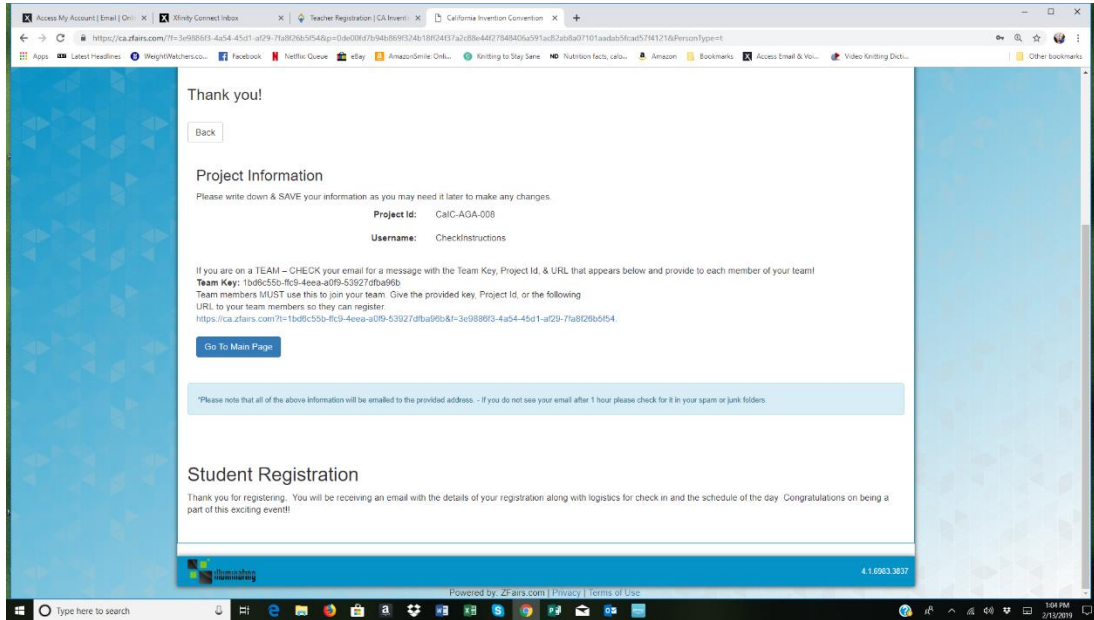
Access My Account | Email | Onli × | Xfinity Connect Inbox × | Teacher Registration | CA Inventi × | California Invention Convention × +

https://ca.zfairs.com/?f=3e9886f3-4a54-45d1-af29-7fa8f26b5f54&p=0de00fd7b94b869f324b18f24f37a2c88e44f27848406a591ac82ab8a07101aadab5fcad57f4121&PersonType=t

Apps Latest Headlines WeightWatchers.co... Facebook Netflix Queue eBay AmazonSmile: Onli... Knitting to Stay Sane Nutrition facts, calo... Amazon Bookmarks Access Email & Voi... Video Knitting Dicti... Other bookmarks

Thank you!

Back

Project Information

Please write down & SAVE your information as you may need it later to make any changes.

Project Id: CalC-AGA-008

Username: CheckInstructions

If you are on a TEAM – CHECK your email for a message with the Team Key, Project Id, & URL that appears below and provide to each member of your team!
Team Key: 1bd6c55b-ffc9-4eea-a0f9-53927dfba96b
Team members MUST use this to join your team. Give the provided key, Project Id, or the following URL to your team members so they can register.
https://ca.zfairs.com?t=1bd6c55b-ffc9-4eea-a0f9-53927dfba96b&f=3e9886f3-4a54-45d1-af29-7fa8f26b5f54.

Go To Main Page

*Please note that all of the above information will be emailed to the provided address. - If you do not see your email after 1 hour please check for it in your spam or junk folders.

Student Registration

Thank you for registering. You will be receiving an email with the details of your registration along with logistics for check in and the schedule of the day. Congratulations on being a part of this exciting event!

illuminating

4.1.6983.3837

Powered by: ZFairs.com | Privacy | Terms of Use

Type here to search

1:04 PM
2/13/2019